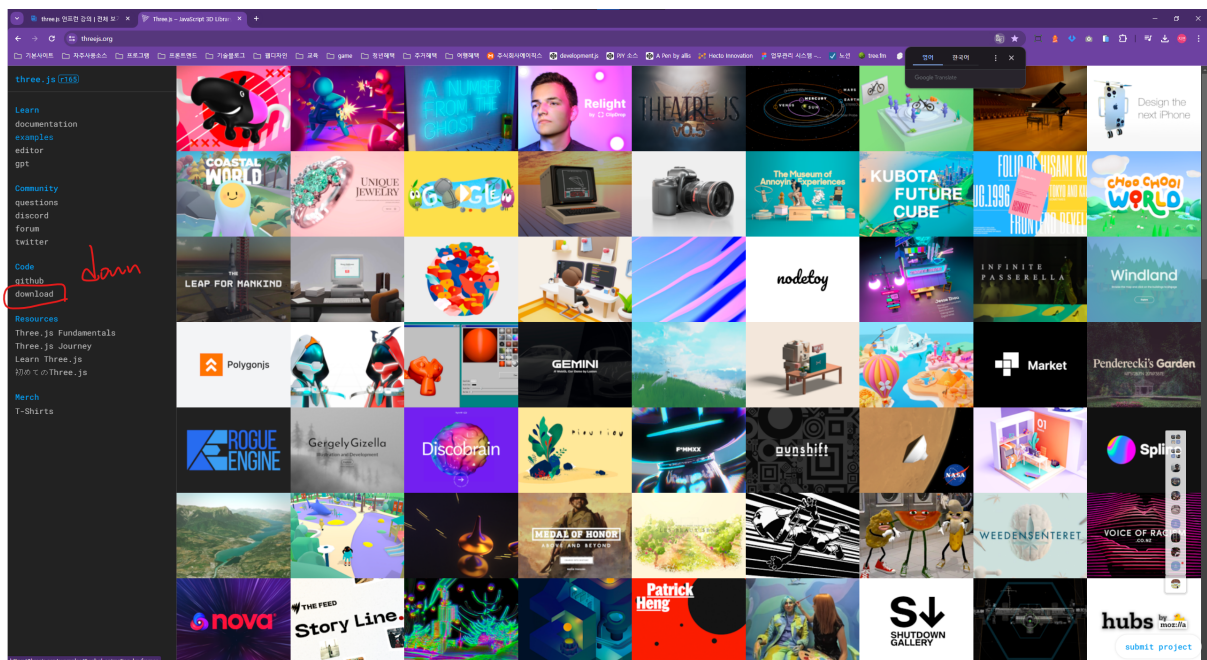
three.js 인프런 강의 | 전체 보기
Three.js – JavaScript 3D Library
threejs.org
기본사이트 자주사용소스 프로그램 프론트엔드 기술블로그 웹디자인 교육 game 취업해외 주거해외 여행해외 주식회사메이팩스 development.js INY 소스 A Pen by allis Hecto Innovation 업무관리 시스템 노션 tree.fm
영어 한국어
Google Translate

three.js r165

Learn
documentation
examples
editor
gpt

Community
questions
discord
forum
twitter

Code
github
download
dawn

Resources
Three.js Fundamentals
Three.js Journey
Learn Three.js
初めてのThree.js

Merch
T-Shirts

A NUMBER FROM THE GHOST
Relight
THEATRE.JS v0.5
Design the next iPhone
COASTAL WORLD
UNIQUE JEWELRY
The Museum of Annoying Experiences
KUBOTA FUTURE CUBE
CHOO CHOO! WORLD
THE LEAP FOR MANKIND
nodetoy
INFINITE PASSERELLA
Windland
Polygonjs
GEMINI
Market
Penderecki's Garden
ROGUE ENGINE
Gergely Gizella
Discobrain
ounshift
NASA
Spline
MEDAL OF HONOR
WEEDENSENTERET
VOICE OF RA
nova
THE FEED
Story Line.
Patrick Heng
SHUTDOWN GALLERY
hubs by mozilla
submit project